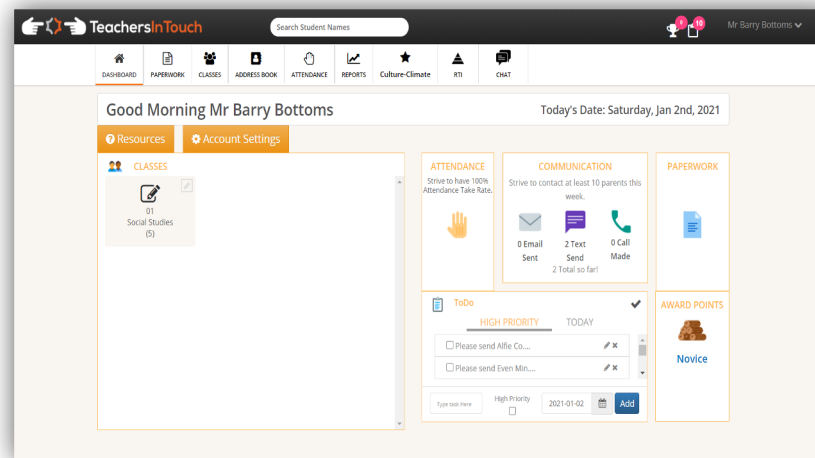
TeachersInTouch

Search Student Names

9 10

Mr Barry Bottoms

DASHBOARD PAPERWORK CLASSES ADDRESS BOOK ATTENDANCE REPORTS Culture-Climate RTI CHAT

Good Morning Mr Barry Bottoms

Today's Date: Saturday, Jan 2nd, 2021

Resources

Account Settings

CLASSES

01
Social Studies
(5)

ATTENDANCE

Strive to have 100% Attendance Take Rate.

COMMUNICATION

Strive to contact at least 10 parents this week.

0 Email Sent

2 Text Send

0 Call Made

2 Total so far!

PAPERWORK

ToDo

HIGH PRIORITY

TODAY

Please send Alfie Co....

Please send Even Min....

Type task Here

High Priority

2021-01-02

Add

AWARD POINTS

Novice